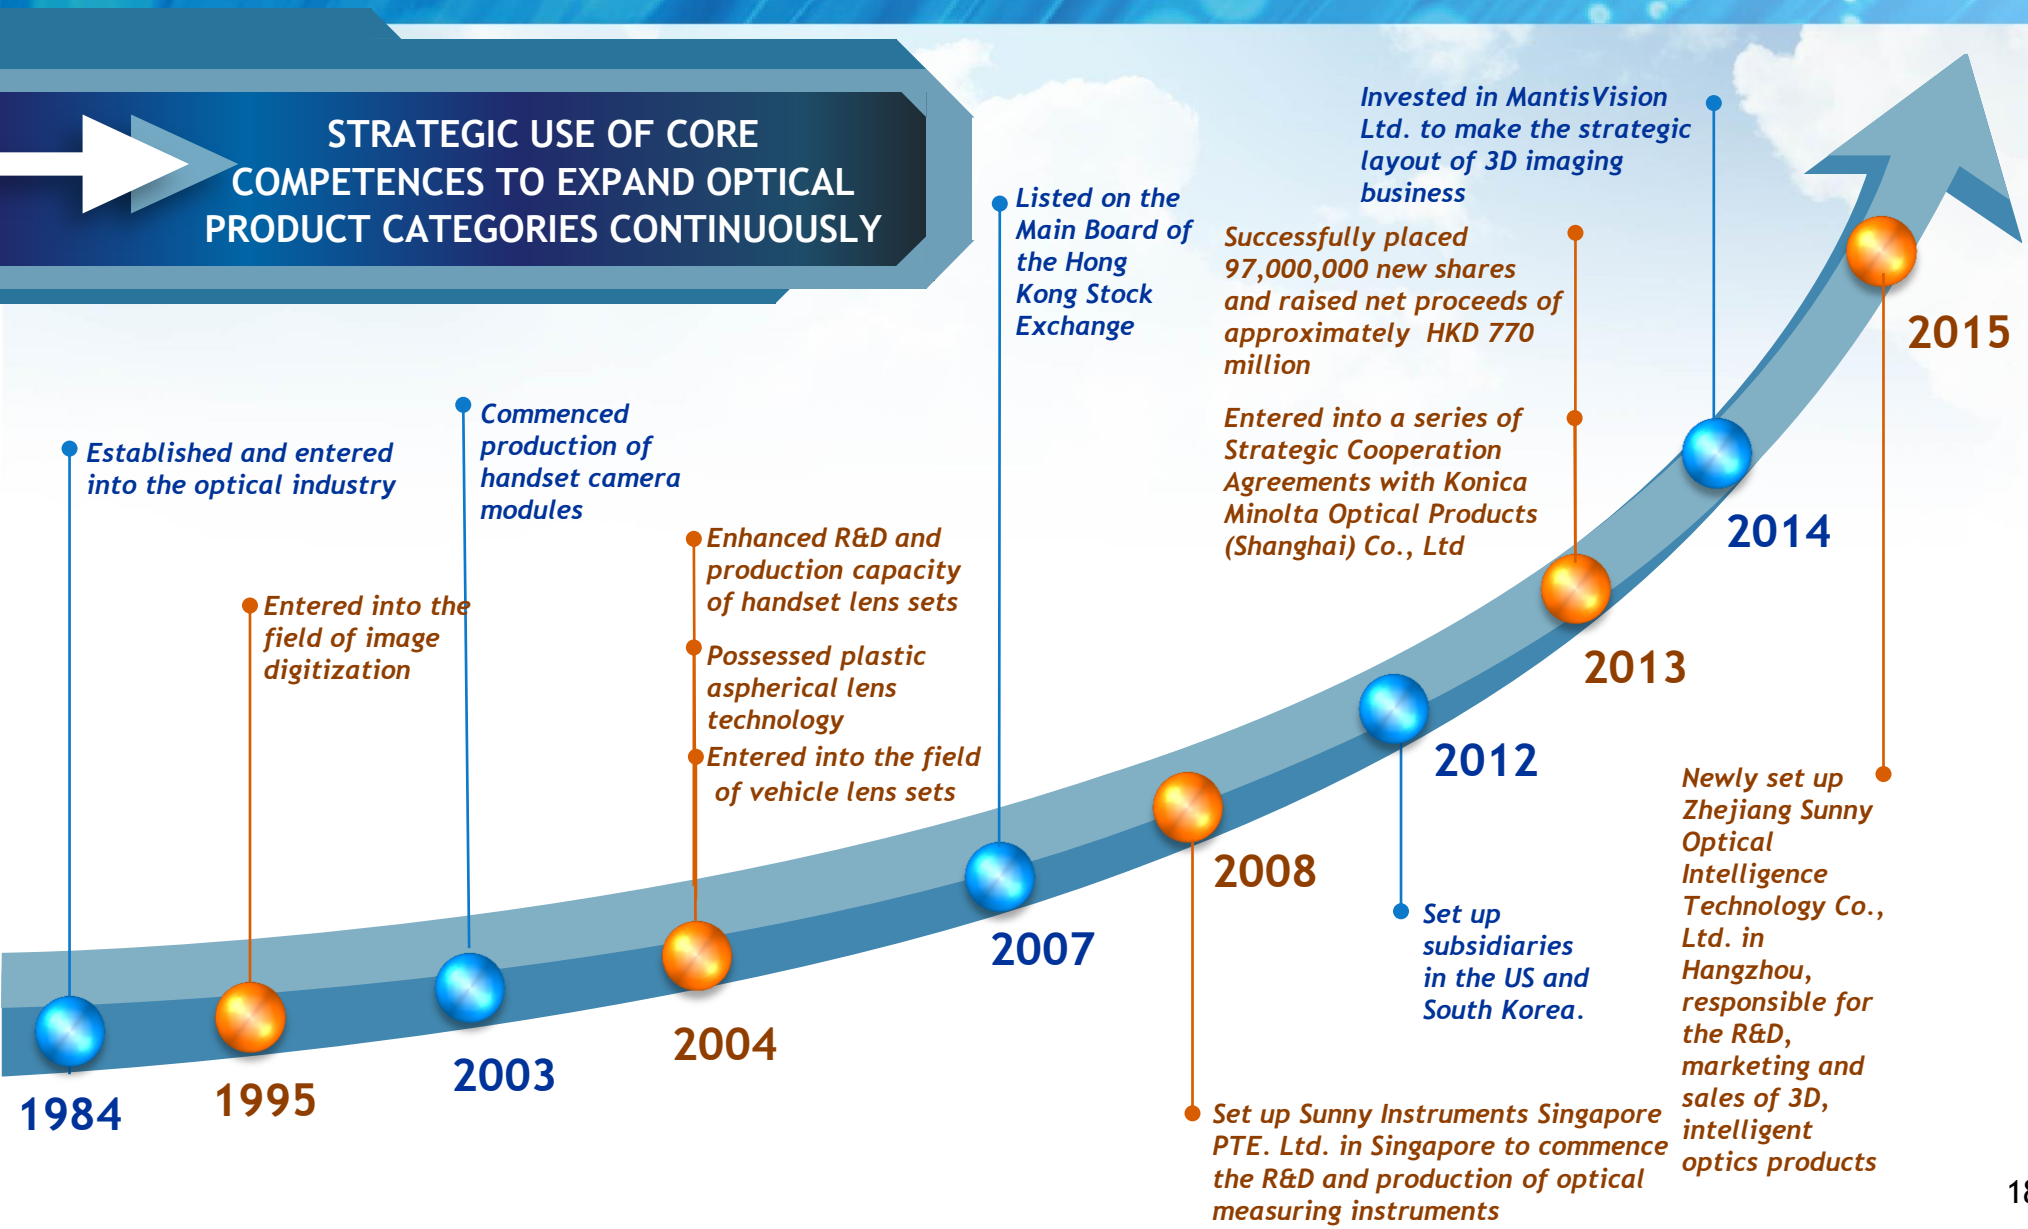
STRATEGIC USE OF CORE COMPETENCES TO EXPAND OPTICAL PRODUCT CATEGORIES CONTINUOUSLY

Established and entered into the optical industry

1984

Entered into the field of image digitization

1995

Commenced production of handset camera modules

2003

Enhanced R&D and production capacity of handset lens sets

Possessed plastic aspherical lens technology

Entered into the field of vehicle lens sets

2004

Listed on the Main Board of the Hong Kong Stock Exchange

2007

2008

Set up Sunny Instruments Singapore PTE. Ltd. in Singapore to commence the R&D and production of optical measuring instruments

2012

Set up subsidiaries in the US and South Korea.

Successfully placed 97,000,000 new shares and raised net proceeds of approximately HKD 770 million

Entered into a series of Strategic Cooperation Agreements with Konica Minolta Optical Products (Shanghai) Co., Ltd

2013

Invested in MantisVision Ltd. to make the strategic layout of 3D imaging business

2014

2015

Newly set up Zhejiang Sunny Optical Intelligence Technology Co., Ltd. in Hangzhou, responsible for the R&D, marketing and sales of 3D, intelligent optics products

18